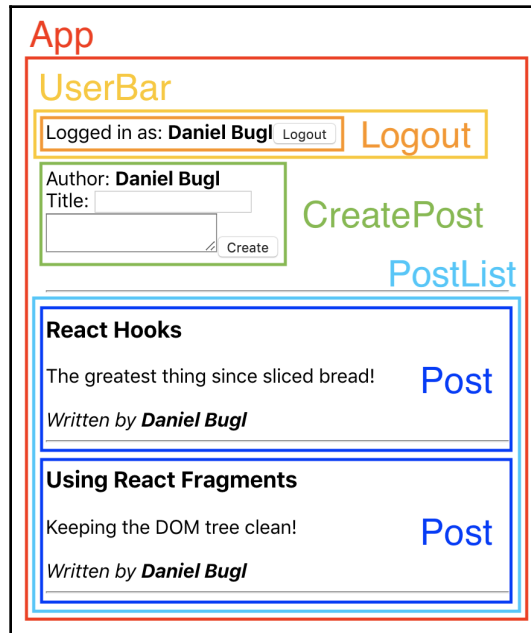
App

UserBar

Logged in as: **Daniel Bugl** Logout

Logout

Author: **Daniel Bugl**
Title:

Create

CreatePost

PostList

**React Hooks**

The greatest thing since sliced bread!

*Written by* ***Daniel Bugl***

Post

**Using React Fragments**

Keeping the DOM tree clean!

*Written by* ***Daniel Bugl***

Post